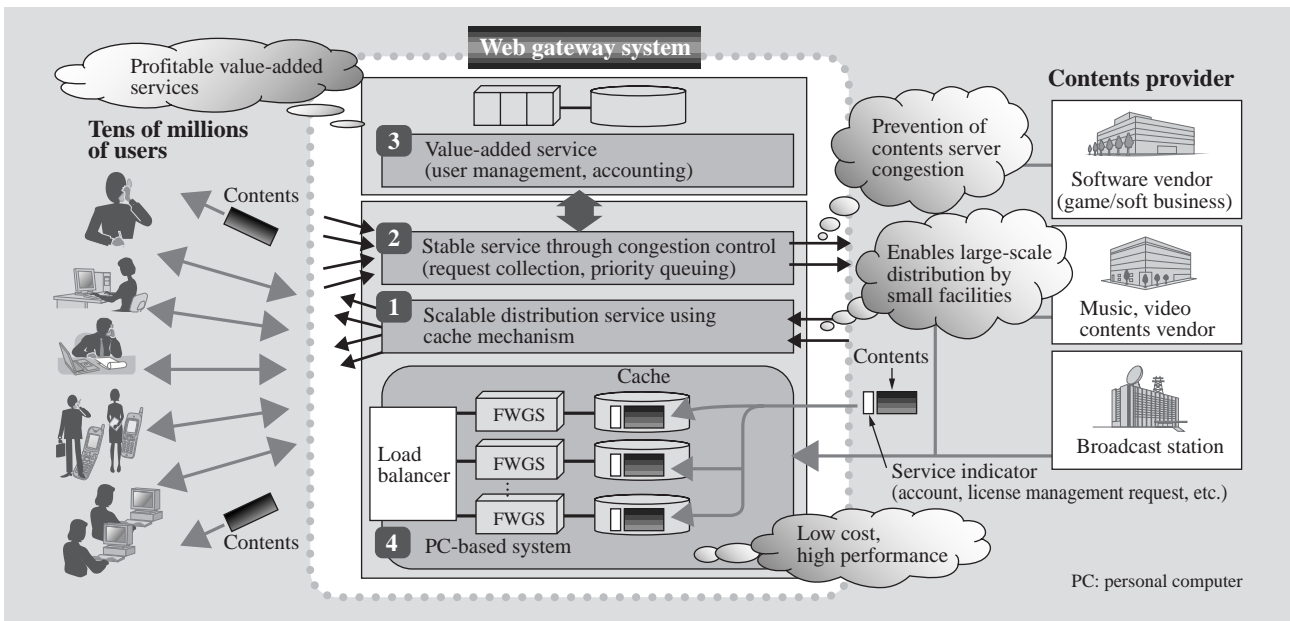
Web gateway system

Profitable value-added services

Tens of millions of users

Contents

3 Value-added service (user management, accounting)

2 Stable service through congestion control (request collection, priority queuing)

1 Scalable distribution service using cache mechanism

Cache

FWGS

FWGS

FWGS

Load balancer

4 PC-based system

Contents

Contents provider

Prevention of contents server congestion

Software vendor (game/soft business)

Enables large-scale distribution by small facilities

Music, video contents vendor

Contents

Broadcast station

Service indicator (account, license management request, etc.)

Low cost, high performance

PC: personal computer